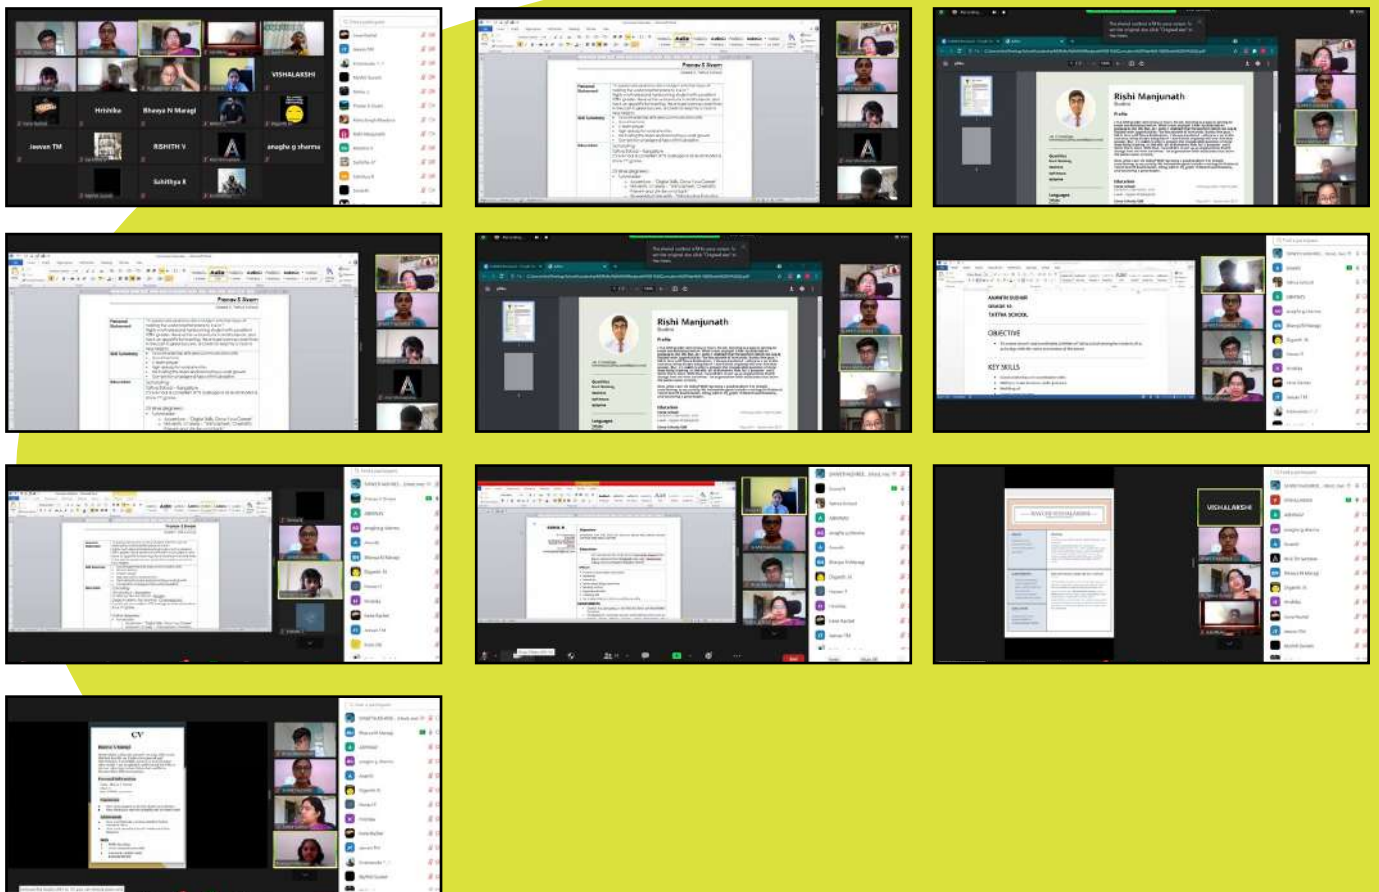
VISHALAKSHI

Hrishika

Bhavya N Maragi

Jeevan TM

RSHITH V

anagha g sharma

Sahithya R

Pranav S Swam

Rishi Manjunath

Rishi Manjunath

Pranav S Swam

OBJECTIVE

KEY SKILLS

Pranav S Swam

VISHALAKSHI

VISHALAKSHI

CV